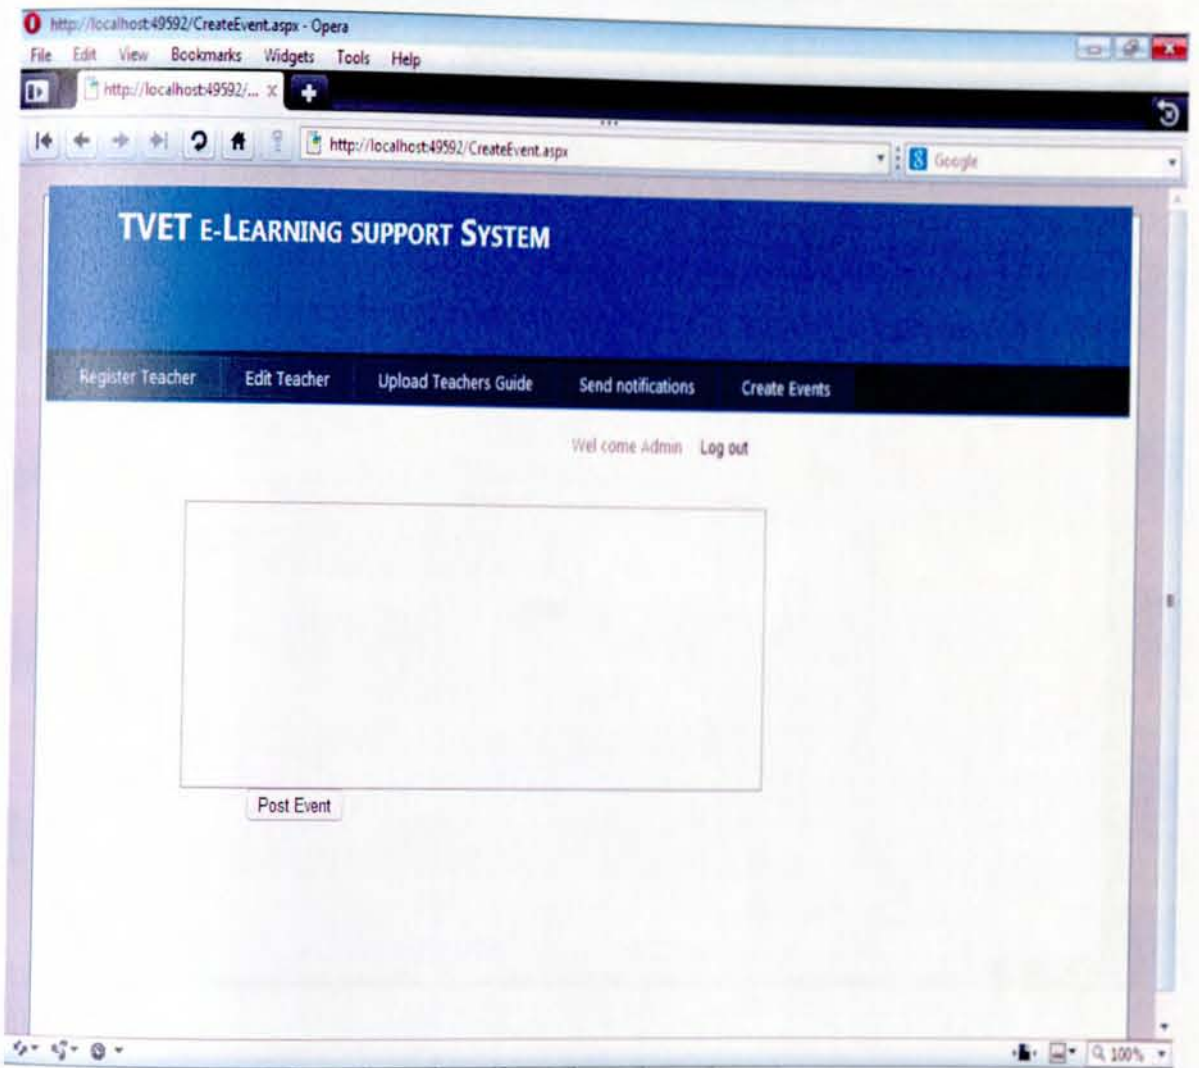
http://localhost:49592/CreateEvent.aspx - Opera

File Edit View Bookmarks Widgets Tools Help

http://localhost:49592/... ×

http://localhost:49592/CreateEvent.aspx

Google

TVET E-LEARNING SUPPORT SYSTEM

Register Teacher | Edit Teacher | Upload Teachers Guide | Send notifications | Create Events

Wel come Admin Log out

Post Event

100%